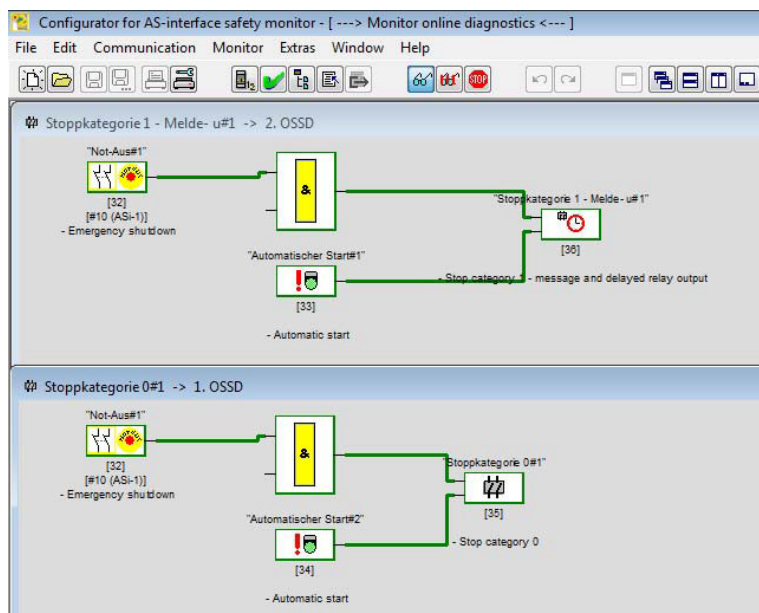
Configurator for AS-interface safety monitor - [ ---> Monitor online diagnostics <--- ]

File Edit Communication Monitor Extras Window Help

Stoppkategorie 1 - Melde- u#1 -> 2. OSSD

"Not-Aus#1"
[32]
[#10 (ASi-1)]
- Emergency shutdown

&

"Stoppkategorie 1 - Melde- u#1"
[36]
- Stop category 1 - message and delayed relay output

"Automatischer Start#1"
[33]
- Automatic start

Stoppkategorie 0#1 -> 1. OSSD

"Not-Aus#1"
[32]
[#10 (ASi-1)]
- Emergency shutdown

&

"Stoppkategorie 0#1"
[35]
- Stop category 0

"Automatischer Start#2"
[34]
- Automatic start